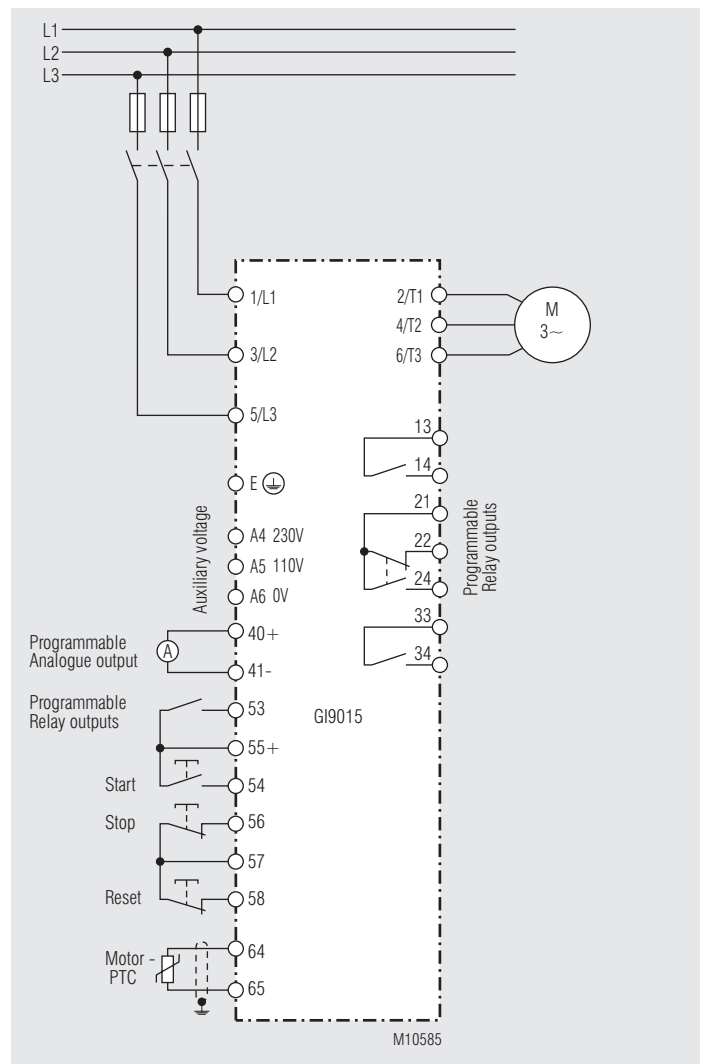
L1
L2
L3

1/L1
3/L2
5/L3
E
A4 230V
A5 110V
A6 0V
40+
41-
53
55+
54
56
57
58
64
65

2/T1
4/T2
6/T3
M
3~

13
14
21
22
24
33
34
Programmable
Relay outputs

Auxiliary voltage

Programmable
Analogue output
A

Programmable
Relay outputs

Start
Stop
Reset

Motor -
PTC

GI9015

M10585